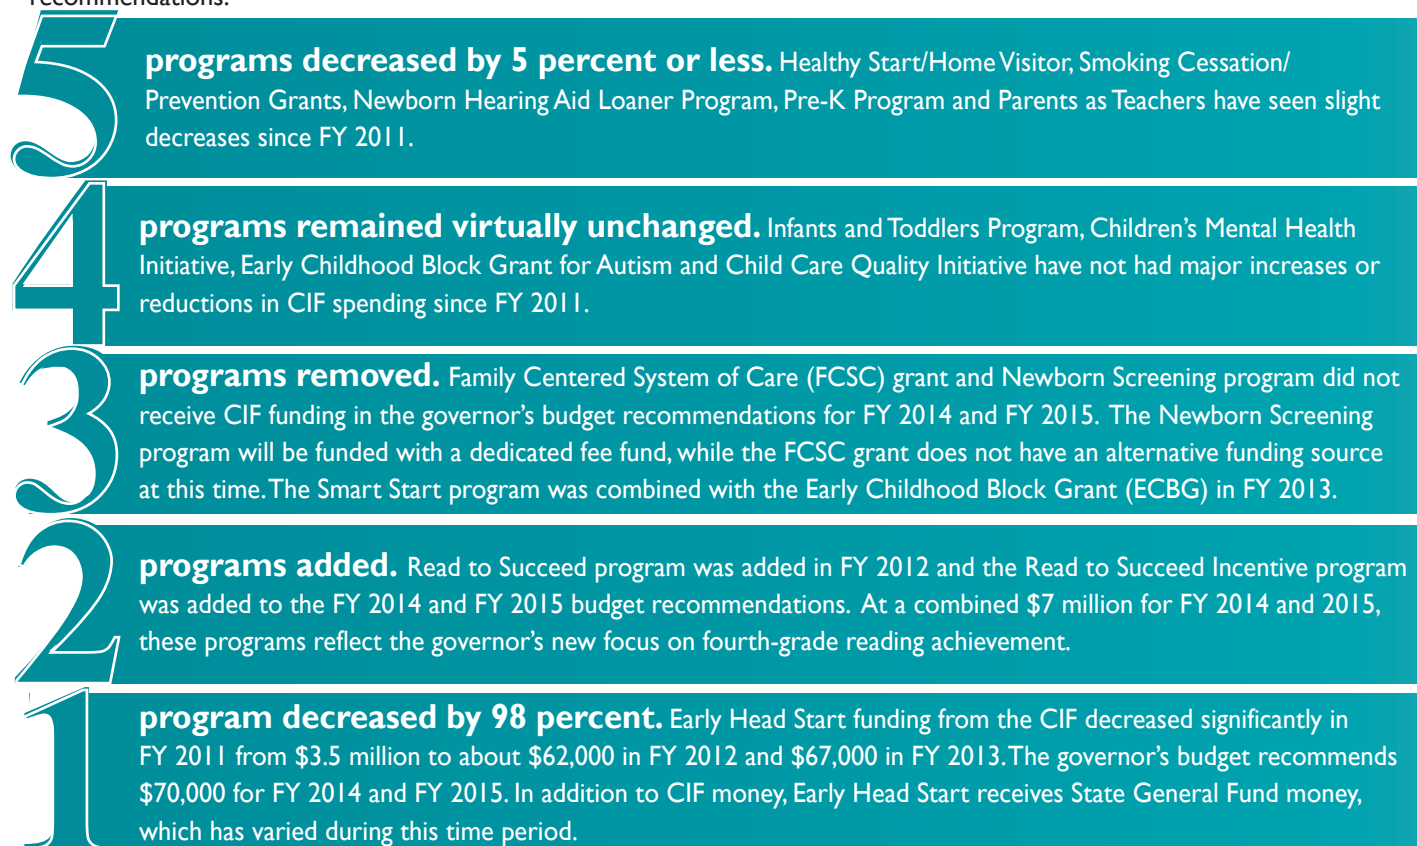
recommendations.

5 programs decreased by 5 percent or less. Healthy Start/Home Visitor, Smoking Cessation/ Prevention Grants, Newborn Hearing Aid Loaner Program, Pre-K Program and Parents as Teachers have seen slight decreases since FY 2011.

4 programs remained virtually unchanged. Infants and Toddlers Program, Children's Mental Health Initiative, Early Childhood Block Grant for Autism and Child Care Quality Initiative have not had major increases or reductions in CIF spending since FY 2011.

3 programs removed. Family Centered System of Care (FCSC) grant and Newborn Screening program did not receive CIF funding in the governor's budget recommendations for FY 2014 and FY 2015. The Newborn Screening program will be funded with a dedicated fee fund, while the FCSC grant does not have an alternative funding source at this time. The Smart Start program was combined with the Early Childhood Block Grant (ECBG) in FY 2013.

2 programs added. Read to Succeed program was added in FY 2012 and the Read to Succeed Incentive program was added to the FY 2014 and FY 2015 budget recommendations. At a combined $7 million for FY 2014 and 2015, these programs reflect the governor's new focus on fourth-grade reading achievement.

1 program decreased by 98 percent. Early Head Start funding from the CIF decreased significantly in FY 2011 from $3.5 million to about $62,000 in FY 2012 and $67,000 in FY 2013. The governor's budget recommends $70,000 for FY 2014 and FY 2015. In addition to CIF money, Early Head Start receives State General Fund money, which has varied during this time period.